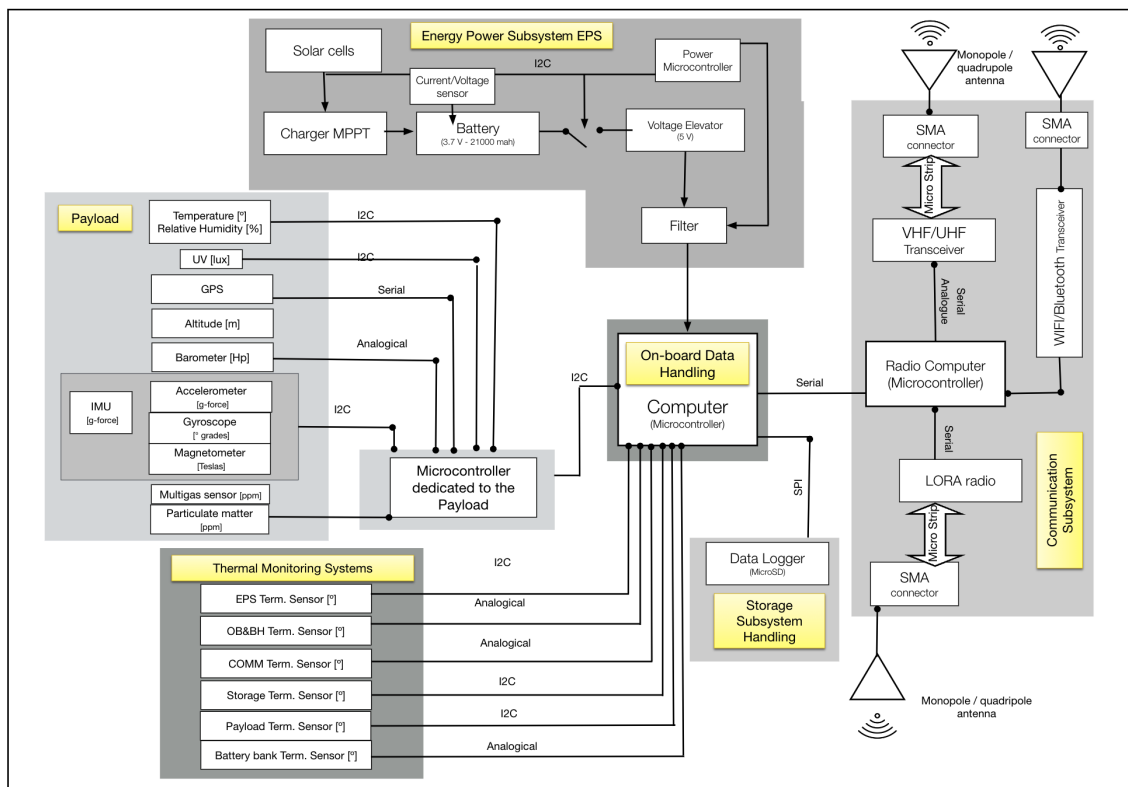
Energy Power Subsystem EPS

Solar cells

Power Microcontroller

I2C

Current/Voltage sensor

Charger MPPT

Battery
(3.7 V - 21000 mah)

Voltage Elevator
(5 V)

Filter

Payload

Temperature [º]
Relative Humidity [%]

I2C

UV [lux]

I2C

GPS

Serial

Altitude [m]

Barometer [Hp]

Analogical

IMU
[g-force]

Accelerometer
[g-force]

Gyroscope
[° grades]

Magnetometer
[Teslas]

I2C

Multigas sensor [ppm]

Particulate matter
[ppm]

Microcontroller dedicated to the Payload

I2C

On-board Data Handling

Computer
(Microcontroller)

Serial

SPI

Thermal Monitoring Systems

I2C

EPS Term. Sensor [º]

Analogical

OB&BH Term. Sensor [º]

Analogical

COMM Term. Sensor [º]

I2C

Storage Term. Sensor [º]

I2C

Payload Term. Sensor [º]

Analogical

Battery bank Term. Sensor [º]

Data Logger
(MicroSD)

Storage Subsystem Handling

Monopole / quadrupole antenna

SMA connector

SMA connector

Micro Strip

VHF/UHF Transceiver

Serial Analogue

WIFI/Bluetooth Transceiver

Radio Computer (Microcontroller)

Serial

LORA radio

Micro Strip

SMA connector

Communication Subsystem

Monopole / quadripole antenna